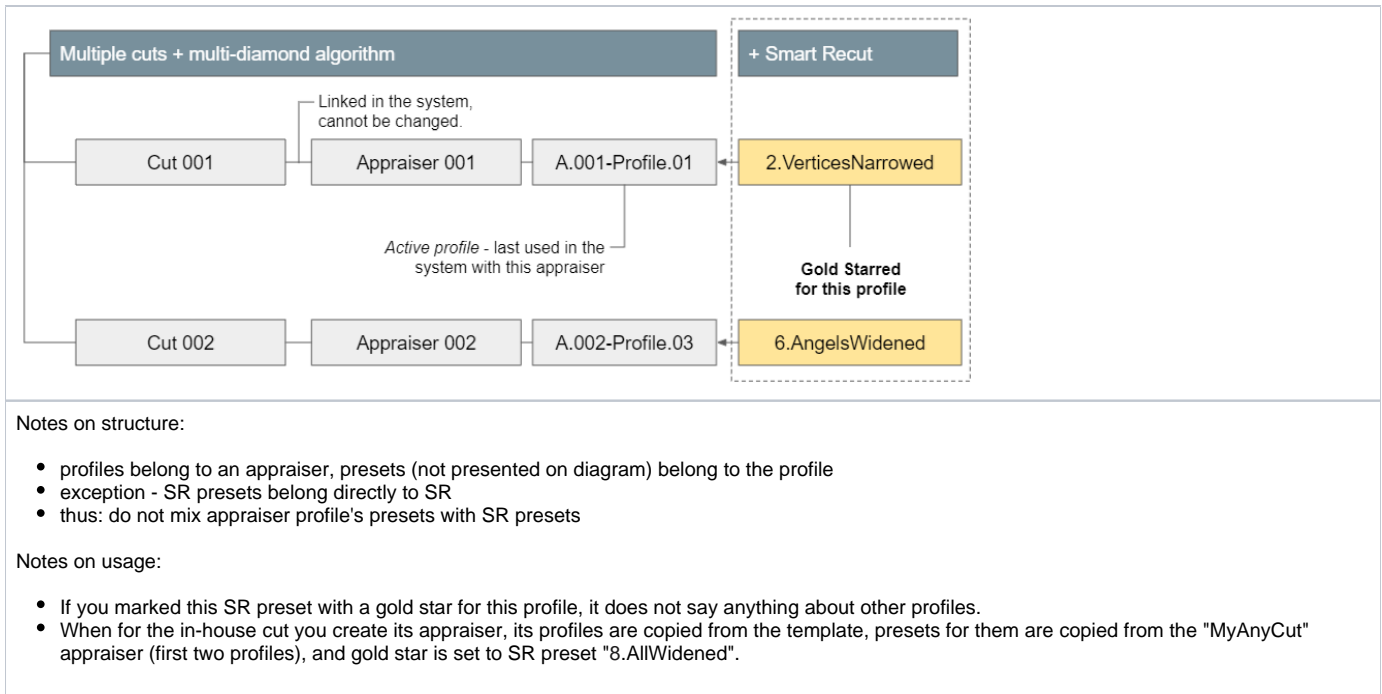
Multiple cuts + multi-diamond algorithm

+ Smart Recut

Linked in the system, cannot be changed.

Cut 001

Appraiser 001

A.001-Profile.01

2.VerticesNarrowed

*Active profile* - last used in the system with this appraiser

**Gold Starred for this profile**

Cut 002

Appraiser 002

A.002-Profile.03

6.AngelsWidened

Notes on structure:

- profiles belong to an appraiser, presets (not presented on diagram) belong to the profile
- exception - SR presets belong directly to SR
- thus: do not mix appraiser profile's presets with SR presets

Notes on usage:

- If you marked this SR preset with a gold star for this profile, it does not say anything about other profiles.
- When for the in-house cut you create its appraiser, its profiles are copied from the template, presets for them are copied from the "MyAnyCut" appraiser (first two profiles), and gold star is set to SR preset "8.AllWidened".